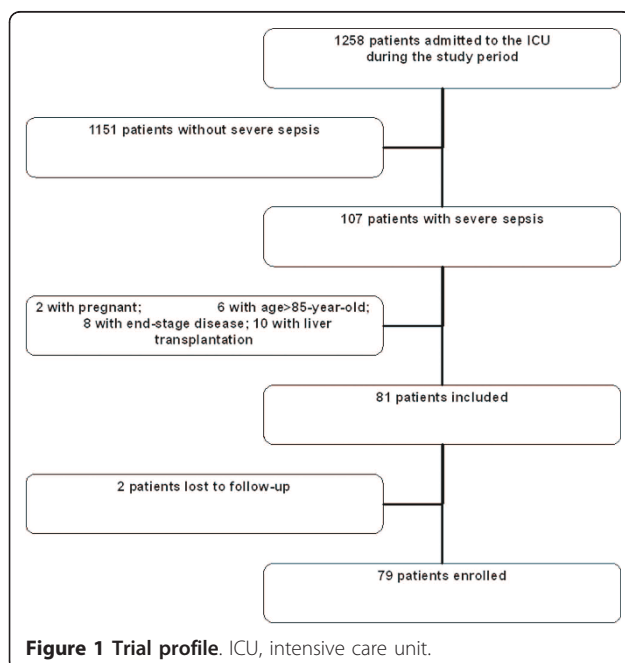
1258 patients admitted to the ICU during the study period

1151 patients without severe sepsis

107 patients with severe sepsis

2 with pregnant; 6 with age>85-year-old; 8 with end-stage disease; 10 with liver transplantation

81 patients included

2 patients lost to follow-up

79 patients enrolled

**Figure 1 Trial profile**. ICU, intensive care unit.